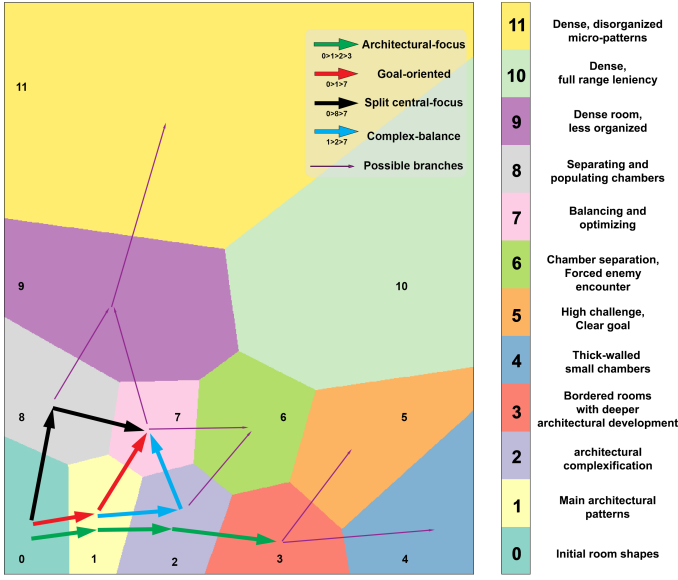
Architectural-focus
0>1>2>3
Goal-oriented
0>1>7
Split central-focus
0>8>7
Complex-balance
1>2>7
Possible branches

11
9
10
8
7
6
5
0
1
2
3
4

| | |
|---|---|
| 11 | Dense, disorganized micro-patterns |
| 10 | Dense, full range leniency |
| 9 | Dense room, less organized |
| 8 | Separating and populating chambers |
| 7 | Balancing and optimizing |
| 6 | Chamber separation, Forced enemy encounter |
| 5 | High challenge, Clear goal |
| 4 | Thick-walled small chambers |
| 3 | Bordered rooms with deeper architectural development |
| 2 | architectural complexification |
| 1 | Main architectural patterns |
| 0 | Initial room shapes |